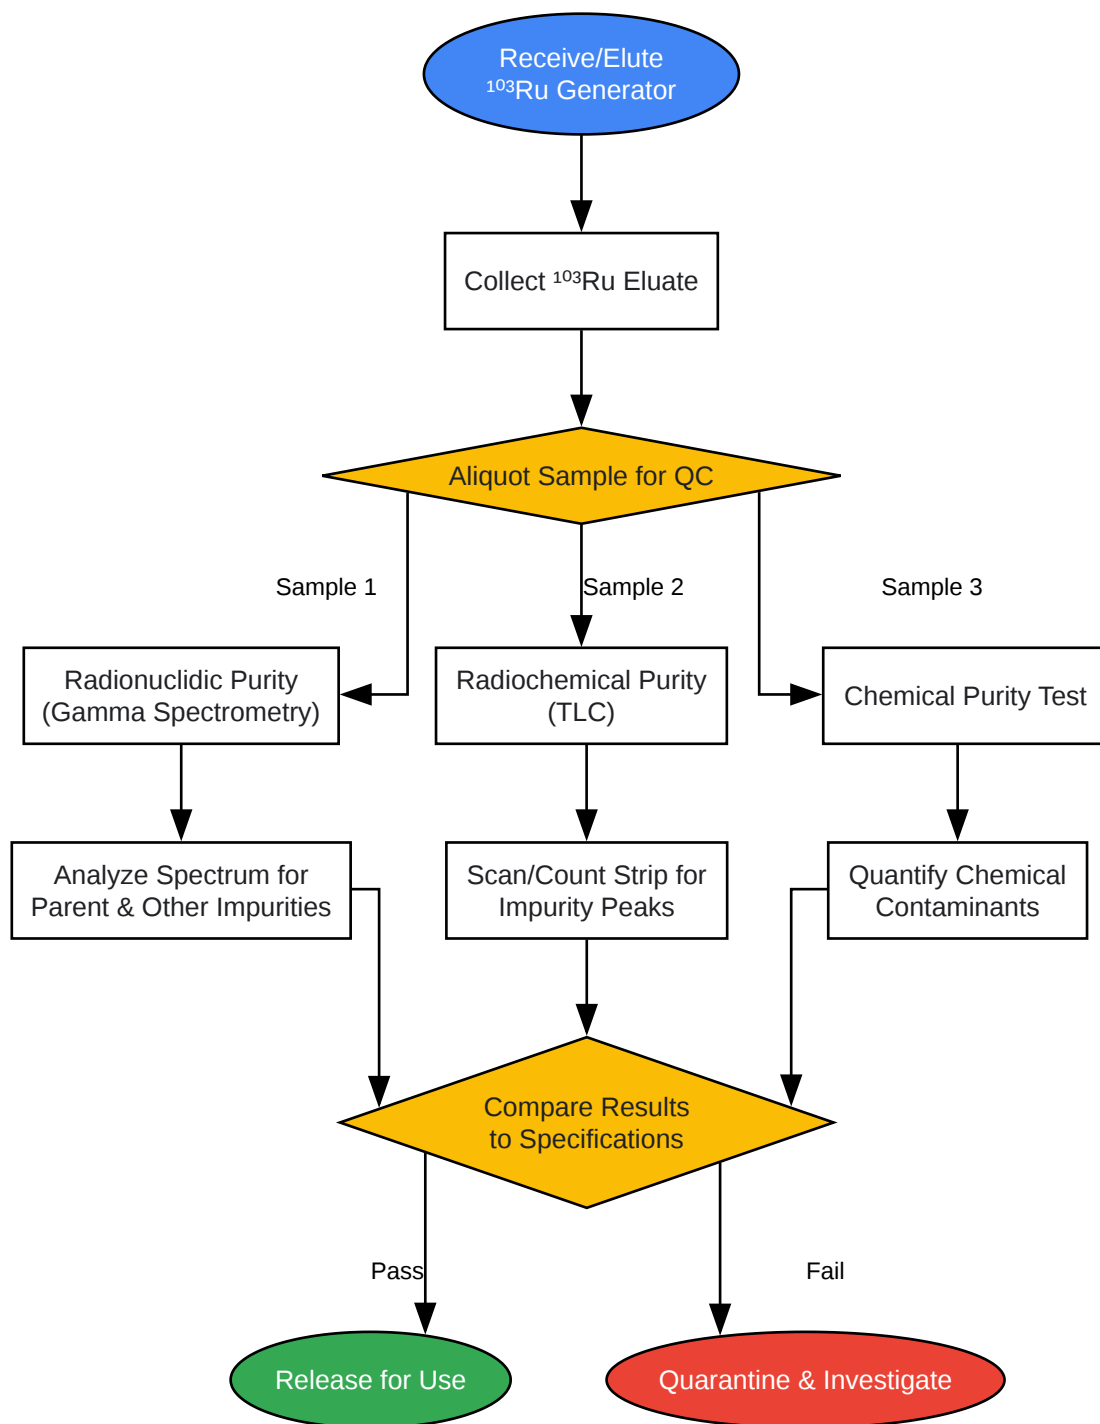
Receive/Elute
$^{103}$Ru Generator

Collect $^{103}$Ru Eluate

Aliquot Sample for QC

Sample 1

Sample 2

Sample 3

Radionuclidic Purity
(Gamma Spectrometry)

Radiochemical Purity
(TLC)

Chemical Purity Test

Analyze Spectrum for
Parent & Other Impurities

Scan/Count Strip for
Impurity Peaks

Quantify Chemical
Contaminants

Compare Results
to Specifications

Pass

Fail

Release for Use

Quarantine & Investigate